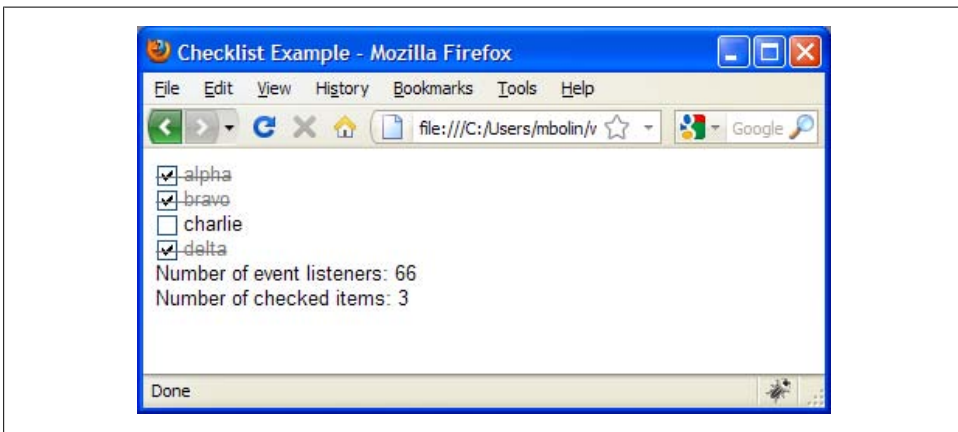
Checklist Example - Mozilla Firefox

File Edit View History Bookmarks Tools Help

file:///C:/Users/mbolin/v

Google

~~alpha~~
~~bravo~~
charlie
~~delta~~
Number of event listeners: 66
Number of checked items: 3

Done